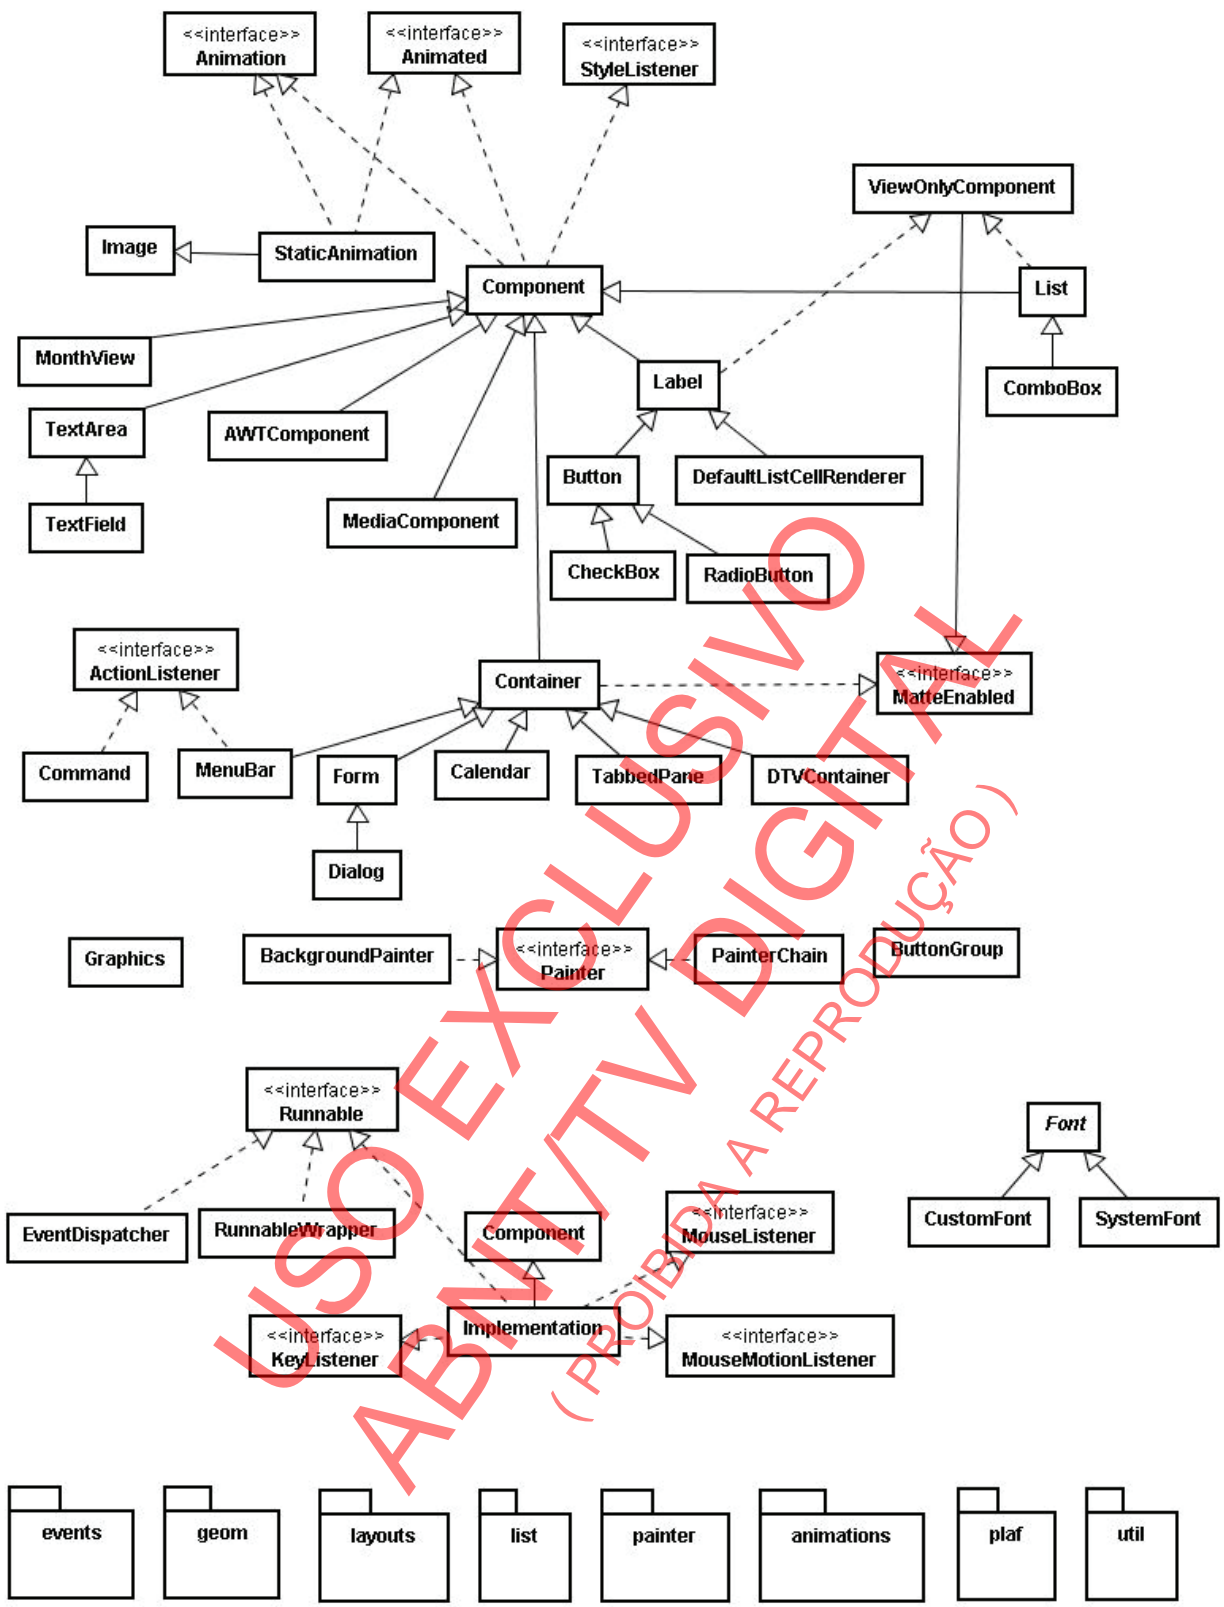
<<interface>>
Animation

<<interface>>
Animated

<<interface>>
StyleListener

ViewOnlyComponent

Image

StaticAnimation

Component

List

MonthView

Label

ComboBox

TextArea

AWTComponent

Button

DefaultListCellRenderer

TextField

MediaComponent

CheckBox

RadioButton

<<interface>>
ActionListener

Container

<<interface>>
MatteEnabled

Command

MenuBar

Form

Calendar

TabbedPane

DTVContainer

Dialog

Graphics

BackgroundPainter

<<interface>>
Painter

PainterChain

ButtonGroup

<<interface>>
Runnable

Font

CustomFont

SystemFont

EventDispatcher

RunnableWrapper

Component

<<interface>>
MouseListener

<<interface>>
KeyListener

Implementation

<<interface>>
MouseMotionListener

events

geom

layouts

list

painter

animations

plaf

util

USO EXCLUSIVO
ABNT/TV DIGITAL
( PROIBIDA A REPRODUÇÃO )